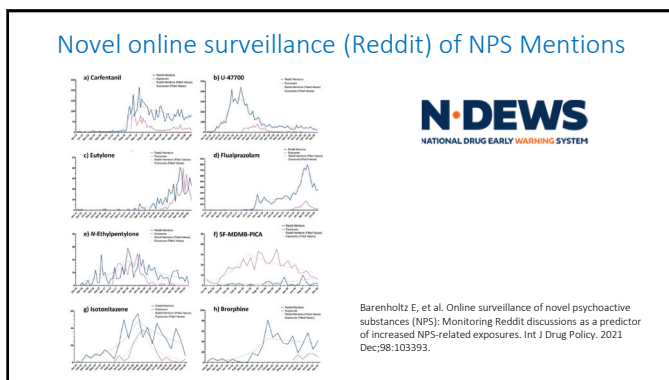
Novel online surveillance (Reddit) of NPS Mentions

a) Carfentanil

b) U-47700

c) Eutylone

d) Flualprazolam

e) N-Ethylpentylone

f) 5F-MDMB-PICA

g) Isotonitazene

h) Brorphine

N·DEWS
NATIONAL DRUG EARLY WARNING SYSTEM

Barenholtz E, et al. Online surveillance of novel psychoactive substances (NPS): Monitoring Reddit discussions as a predictor of increased NPS-related exposures. Int J Drug Policy. 2021 Dec;98:103393.